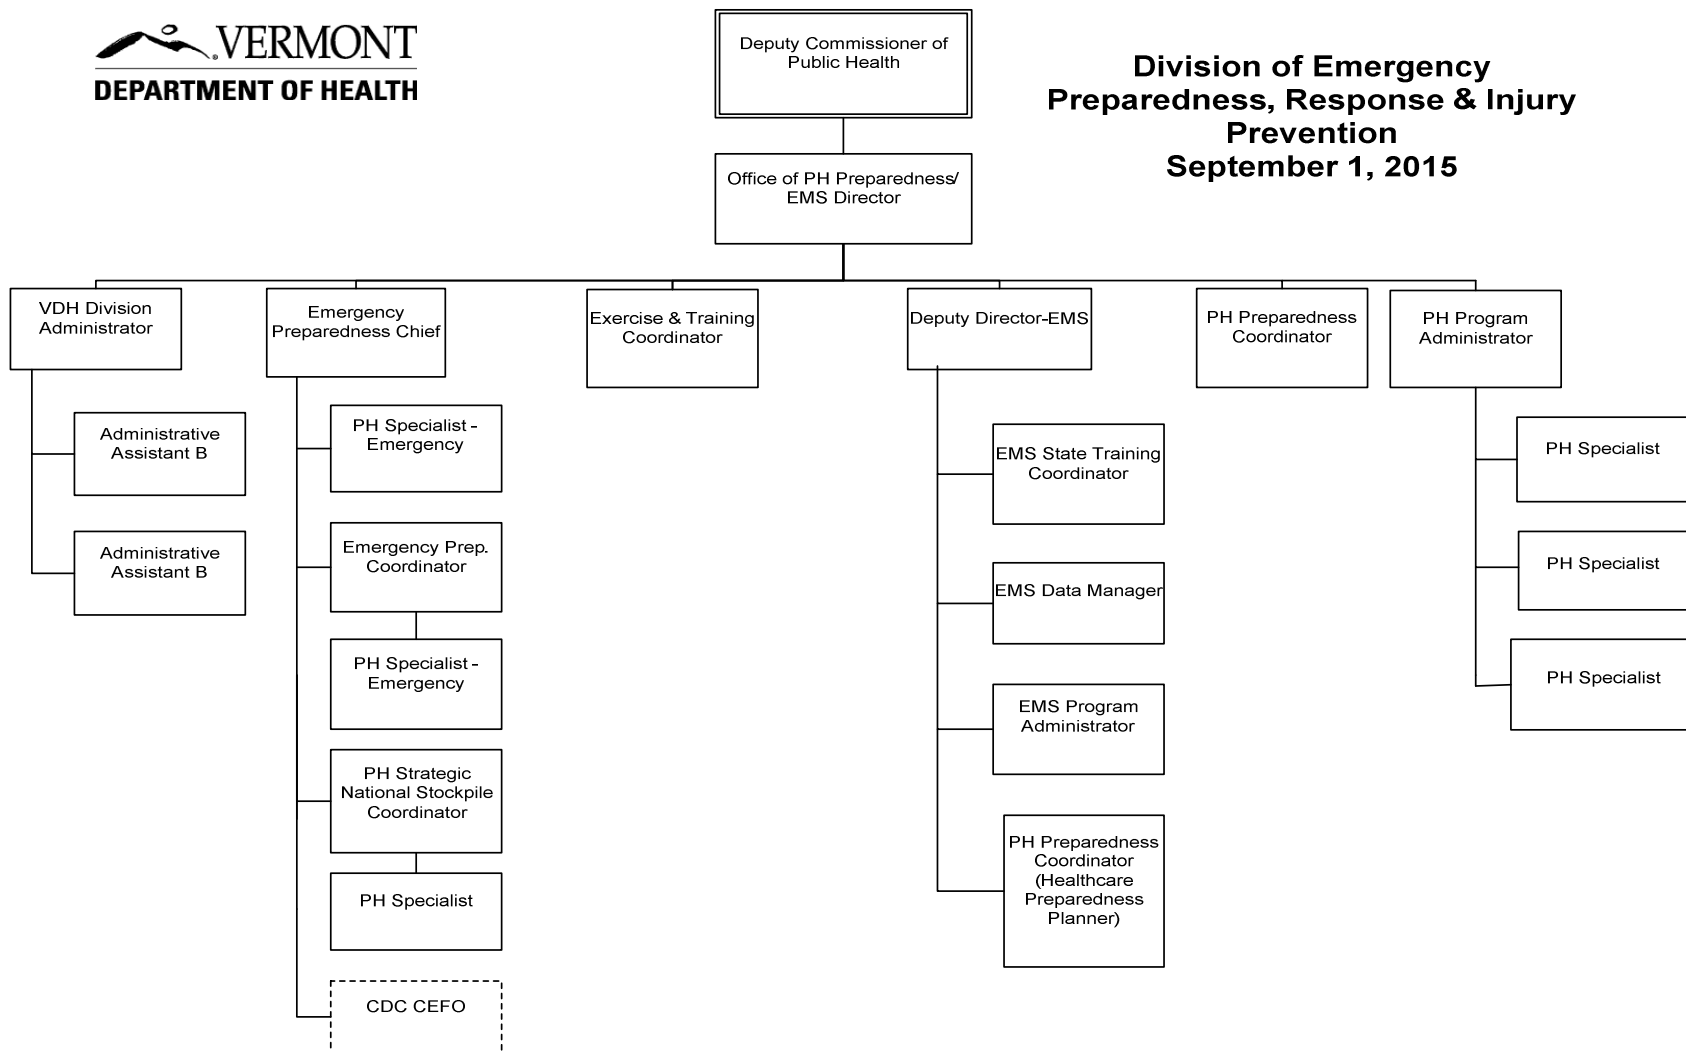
VERMONT
DEPARTMENT OF HEALTH

Deputy Commissioner of Public Health

Division of Emergency Preparedness, Response & Injury Prevention
September 1, 2015

Office of PH Preparedness/ EMS Director

VDH Division Administrator

Administrative Assistant B

Administrative Assistant B

Emergency Preparedness Chief

PH Specialist - Emergency

Emergency Prep. Coordinator

PH Specialist - Emergency

PH Strategic National Stockpile Coordinator

PH Specialist

CDC CEFO

Exercise & Training Coordinator

Deputy Director-EMS

EMS State Training Coordinator

EMS Data Manager

EMS Program Administrator

PH Preparedness Coordinator (Healthcare Preparedness Planner)

PH Preparedness Coordinator

PH Program Administrator

PH Specialist

PH Specialist

PH Specialist